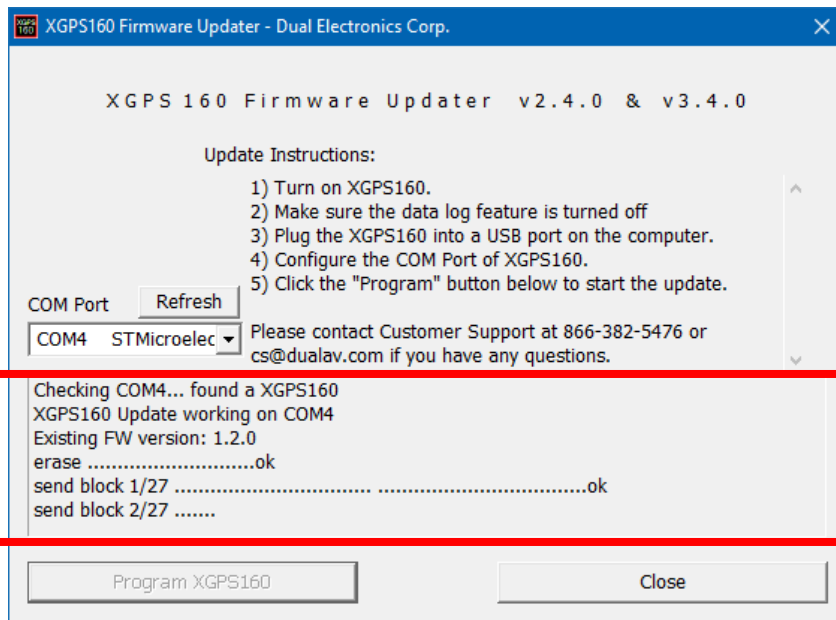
XGPS160 Firmware Updater - Dual Electronics Corp.

XGPS 160 Firmware Updater v2.4.0 & v3.4.0

Update Instructions:

1) Turn on XGPS160.
2) Make sure the data log feature is turned off
3) Plug the XGPS160 into a USB port on the computer.
4) Configure the COM Port of XGPS160.
5) Click the "Program" button below to start the update.

Please contact Customer Support at 866-382-5476 or cs@dualav.com if you have any questions.

COM Port

Refresh

COM4 STMicroelec

Checking COM4... found a XGPS160
XGPS160 Update working on COM4
Existing FW version: 1.2.0
erase ............................ok
send block 1/27 ................................ ...................................ok
send block 2/27 .......

Program XGPS160

Close